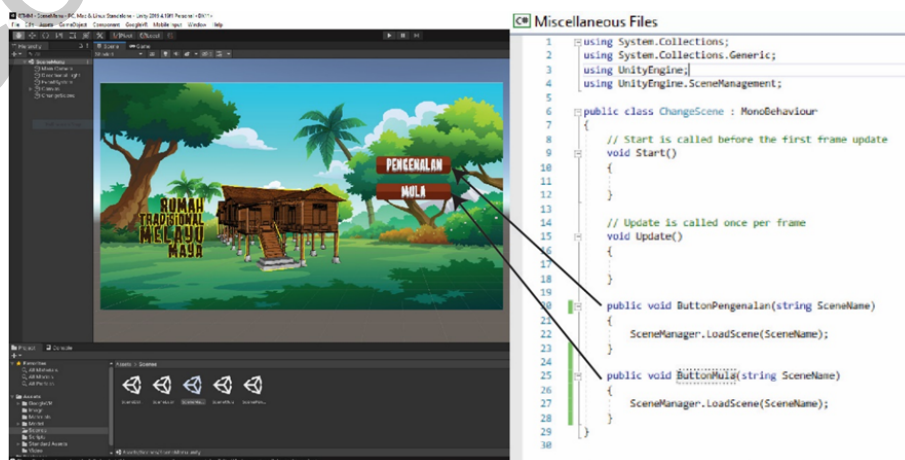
Miscellaneous Files

1 using System.Collections;
2 using System.Collections.Generic;
3 using UnityEngine;
4 using UnityEngine.SceneManagement;
5
6 public class ChangeScene : MonoBehaviour
7 {
8 // Start is called before the first frame update
9 void Start()
10 {
11
12 }
13
14 // Update is called once per frame
15 void Update()
16 {
17
18 }
19
20 public void ButtonPengenalan(string SceneName)
21 {
22 SceneManager.LoadScene(SceneName);
23 }
24
25 public void ButtonMula(string SceneName)
26 {
27 SceneManager.LoadScene(SceneName);
28 }
29 }
30

RUMAH TRADISIONAL MELAYU MAYA

PENGENALAN

MULA

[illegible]

File Edit Assets GameObject Component Window Help

Hierarchy

Scene Game

Project Console

Assets > Scenes

Favorites

Assets

Scenes

Scripts

Standard Assets

Videos